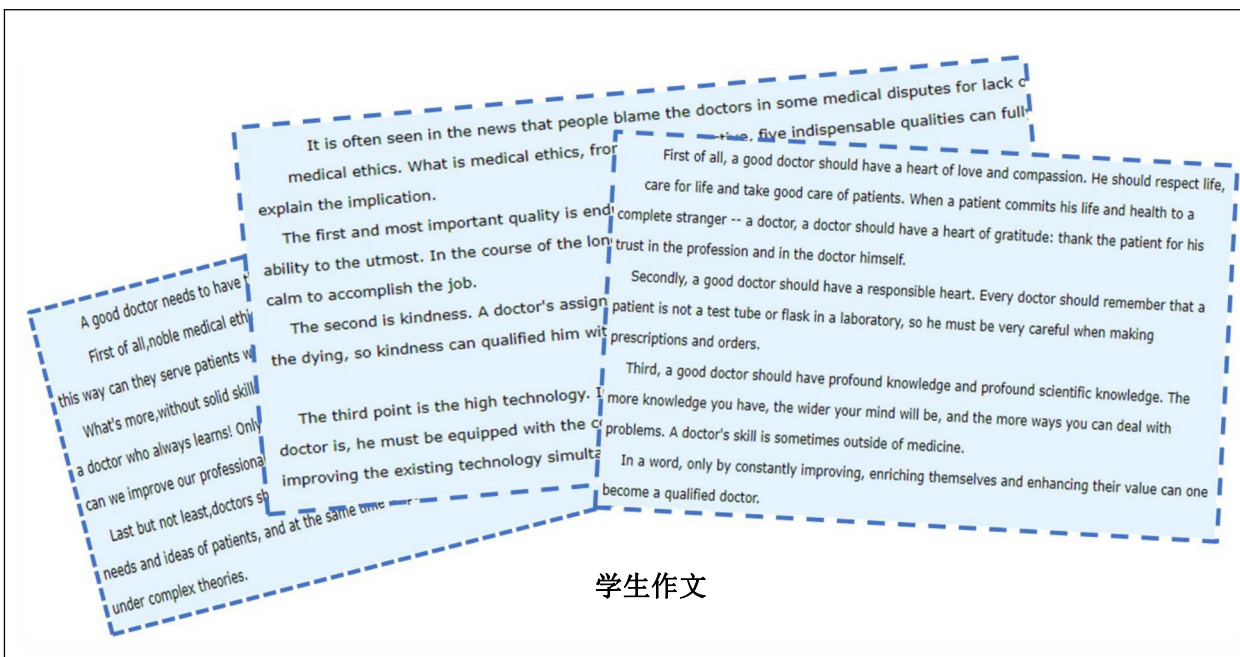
A good doctor needs to have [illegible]

First of all,noble medical ethi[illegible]

this way can they serve patients w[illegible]

What's more,without solid skill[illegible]

a doctor who always learns! Only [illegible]

can we improve our professiona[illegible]

Last but not least,doctors sh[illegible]

needs and ideas of patients, and at the same time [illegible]

under complex theories.

It is often seen in the news that people blame the doctors in some medical disputes for lack o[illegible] medical ethics. What is medical ethics, fro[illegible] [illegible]tive, five indispensable qualities can full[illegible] explain the implication.

The first and most important quality is end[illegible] ability to the utmost. In the course of the lon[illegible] calm to accomplish the job.

The second is kindness. A doctor's assign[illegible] the dying, so kindness can qualified him wi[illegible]

The third point is the high technology. I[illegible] doctor is, he must be equipped with the c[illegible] improving the existing technology simulta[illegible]

First of all, a good doctor should have a heart of love and compassion. He should respect life, care for life and take good care of patients. When a patient commits his life and health to a complete stranger -- a doctor, a doctor should have a heart of gratitude: thank the patient for his trust in the profession and in the doctor himself.

Secondly, a good doctor should have a responsible heart. Every doctor should remember that a patient is not a test tube or flask in a laboratory, so he must be very careful when making prescriptions and orders.

Third, a good doctor should have profound knowledge and profound scientific knowledge. The more knowledge you have, the wider your mind will be, and the more ways you can deal with problems. A doctor's skill is sometimes outside of medicine.

In a word, only by constantly improving, enriching themselves and enhancing their value can one become a qualified doctor.

学生作文